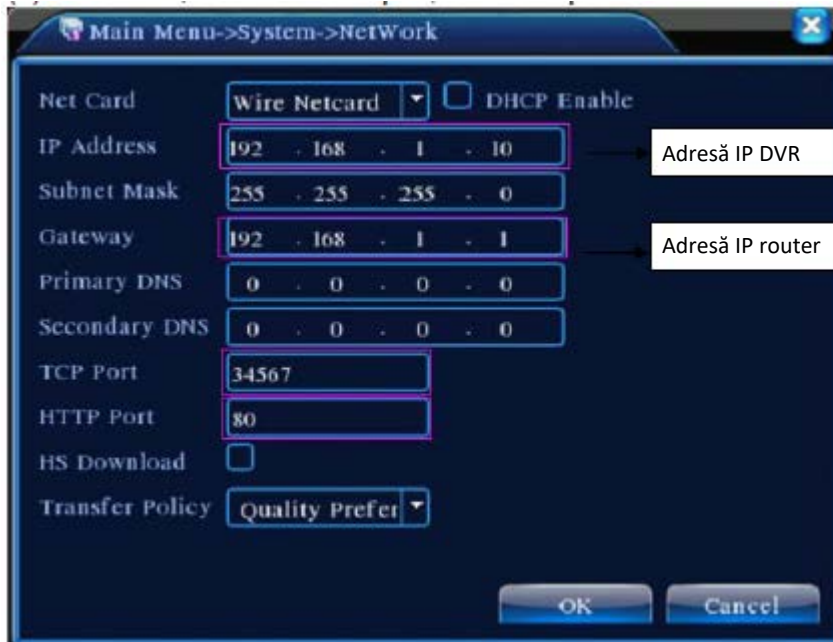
Main Menu->System->NetWork

Net Card Wire Netcard DHCP Enable
IP Address 192 . 168 . 1 . 10
Subnet Mask 255 . 255 . 255 . 0
Gateway 192 . 168 . 1 . 1
Primary DNS 0 . 0 . 0 . 0
Secondary DNS 0 . 0 . 0 . 0
TCP Port 34567
HTTP Port 80
HS Download
Transfer Policy Quality Prefer

OK Cancel

Adresă IP DVR

Adresă IP router